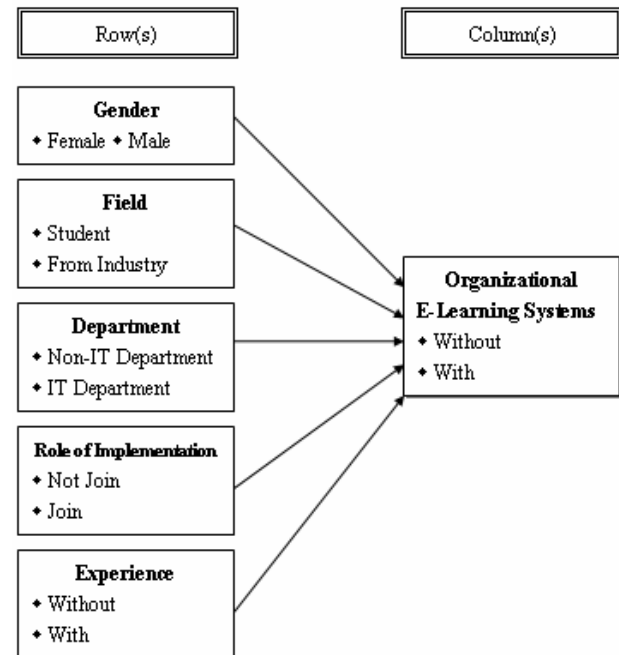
Row(s)

Column(s)

Gender
◆ Female ◆ Male

Field
◆ Student
◆ From Industry

Department
◆ Non-IT Department
◆ IT Department

Role of Implementation
◆ Not Join
◆ Join

Experience
◆ Without
◆ With

Organizational
E-Learning Systems
◆ Without
◆ With